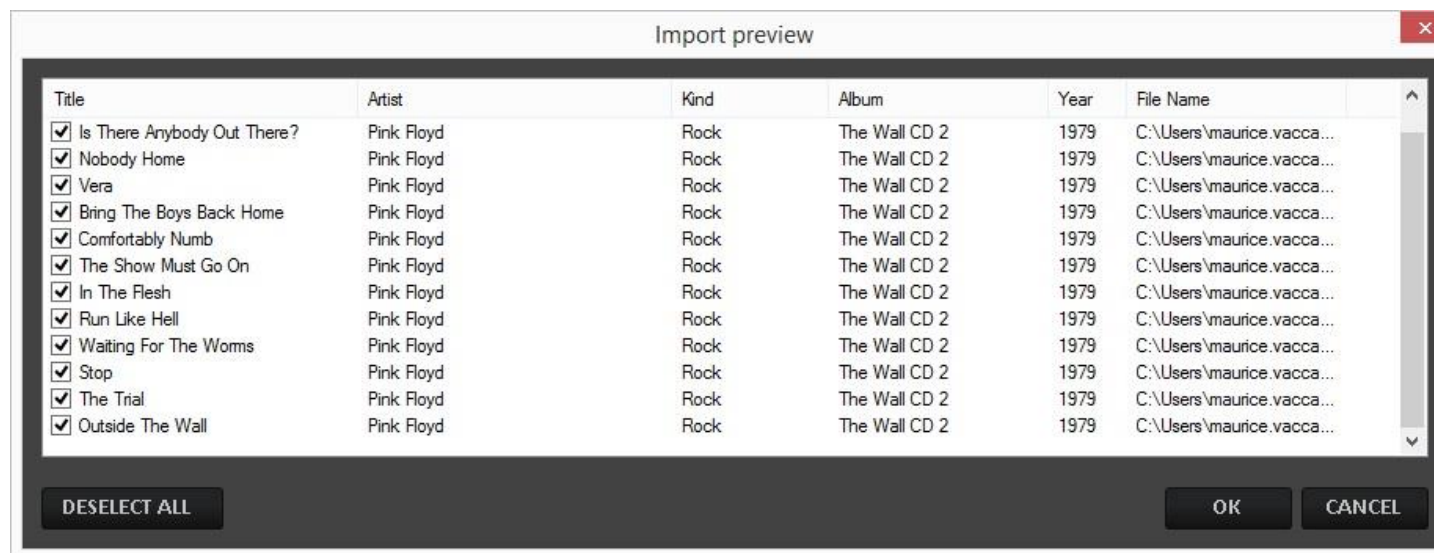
Import preview

| Title | Artist | Kind | Album | Year | File Name |
|---|---|---|---|---|---|
| Is There Anybody Out There? | Pink Floyd | Rock | The Wall CD 2 | 1979 | C:\Users\maurice.vacca... |
| Nobody Home | Pink Floyd | Rock | The Wall CD 2 | 1979 | C:\Users\maurice.vacca... |
| Vera | Pink Floyd | Rock | The Wall CD 2 | 1979 | C:\Users\maurice.vacca... |
| Bring The Boys Back Home | Pink Floyd | Rock | The Wall CD 2 | 1979 | C:\Users\maurice.vacca... |
| Comfortably Numb | Pink Floyd | Rock | The Wall CD 2 | 1979 | C:\Users\maurice.vacca... |
| The Show Must Go On | Pink Floyd | Rock | The Wall CD 2 | 1979 | C:\Users\maurice.vacca... |
| In The Flesh | Pink Floyd | Rock | The Wall CD 2 | 1979 | C:\Users\maurice.vacca... |
| Run Like Hell | Pink Floyd | Rock | The Wall CD 2 | 1979 | C:\Users\maurice.vacca... |
| Waiting For The Worms | Pink Floyd | Rock | The Wall CD 2 | 1979 | C:\Users\maurice.vacca... |
| Stop | Pink Floyd | Rock | The Wall CD 2 | 1979 | C:\Users\maurice.vacca... |
| The Trial | Pink Floyd | Rock | The Wall CD 2 | 1979 | C:\Users\maurice.vacca... |
| Outside The Wall | Pink Floyd | Rock | The Wall CD 2 | 1979 | C:\Users\maurice.vacca... |

DESELECT ALL

OK

CANCEL